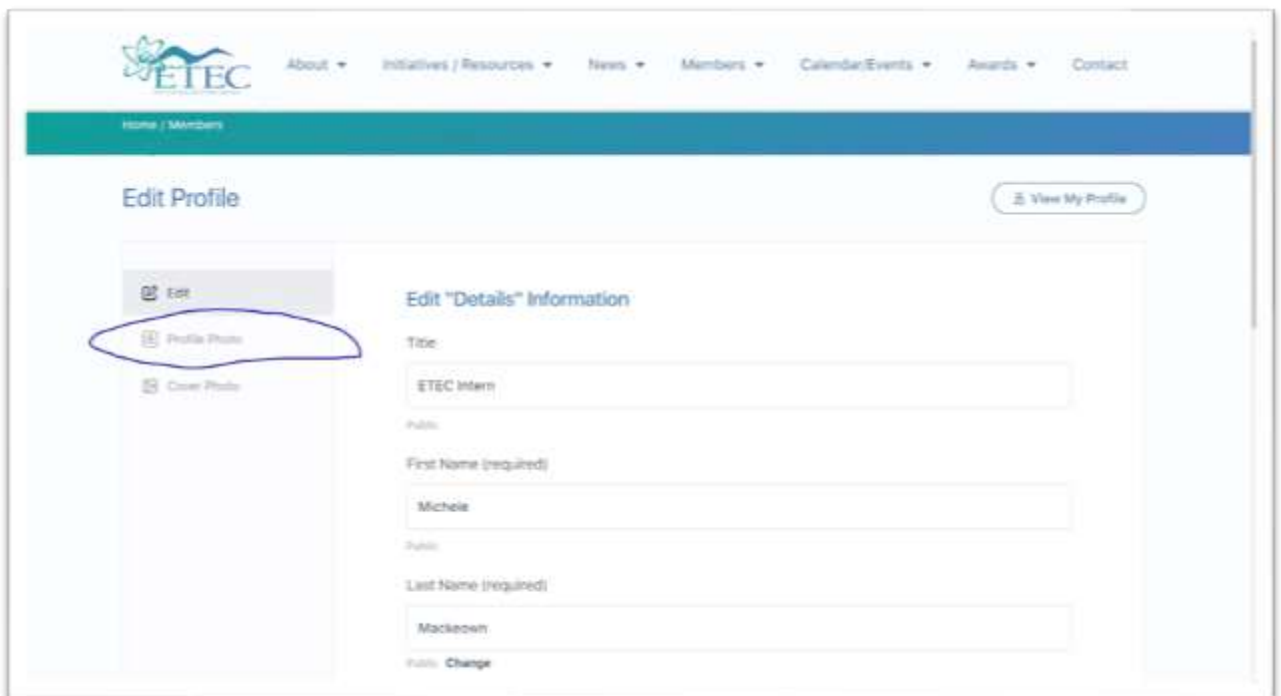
ETEC

About ▾ Initiatives / Resources ▾ News ▾ Members ▾ Calendar/Events ▾ Awards ▾ Contact

Home / Members

Edit Profile

View My Profile

Edit

Profile Photo

Cover Photo

Edit "Details" Information

Title

ETEC Intern

Public

First Name (required)

Michele

Public

Last Name (required)

Mackeown

Public Change